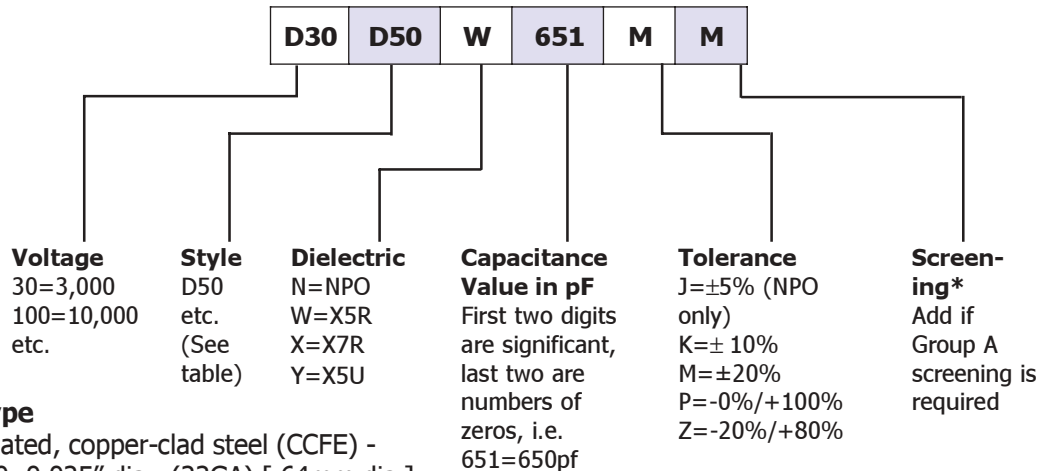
D30 D50 W 651 M M

**Voltage**
30=3,000
100=10,000
etc.

**Style**
D50
etc.
(See table)

**Dielectric**
N=NPO
W=X5R
X=X7R
Y=X5U

**Capacitance Value in pF**
First two digits are significant, last two are numbers of zeros, i.e. 651=650pf

**Tolerance**
J=±5% (NPO only)
K=± 10%
M=±20%
P=-0%/+100%
Z=-20%/+80%

**Screening***
Add if Group A screening is required

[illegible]pe
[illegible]ated, copper-clad steel (CCFE) -
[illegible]